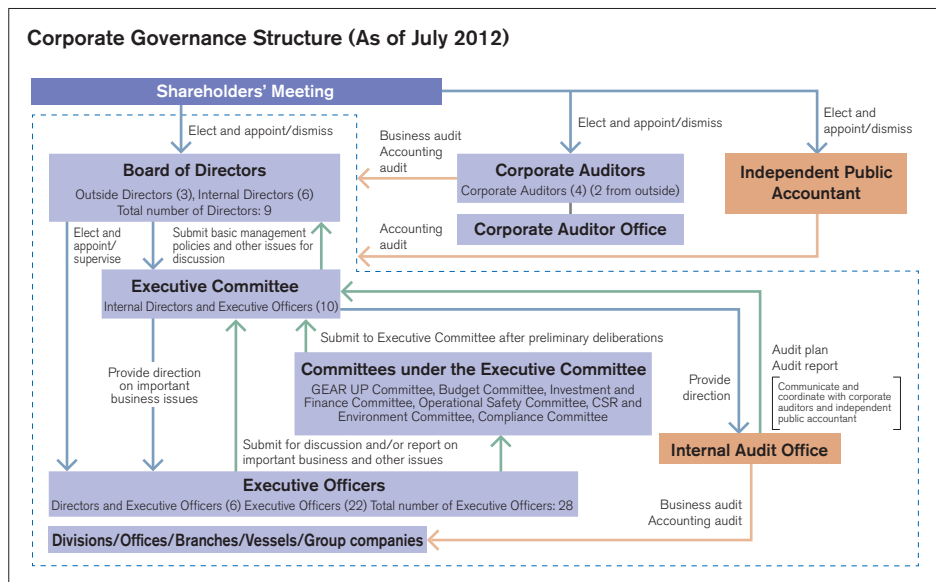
Corporate Governance Structure (As of July 2012)

Shareholders' Meeting

Elect and appoint/dismiss

Elect and appoint/dismiss

Elect and appoint/dismiss

Business audit
Accounting audit

Board of Directors
Outside Directors (3), Internal Directors (6)
Total number of Directors: 9

Corporate Auditors
Corporate Auditors (4) (2 from outside)

Independent Public Accountant

Corporate Auditor Office

Accounting audit

Elect and appoint/ supervise

Submit basic management policies and other issues for discussion

Executive Committee
Internal Directors and Executive Officers (10)

Submit to Executive Committee after preliminary deliberations

Provide direction on important business issues

Committees under the Executive Committee
GEAR UP Committee, Budget Committee, Investment and Finance Committee, Operational Safety Committee, CSR and Environment Committee, Compliance Committee

Provide direction

Audit plan
Audit report

Communicate and coordinate with corporate auditors and independent public accountant

Internal Audit Office

Submit for discussion and/or report on important business and other issues

Executive Officers
Directors and Executive Officers (6) Executive Officers (22) Total number of Executive Officers: 28

Business audit
Accounting audit

Divisions/Offices/Branches/Vessels/Group companies